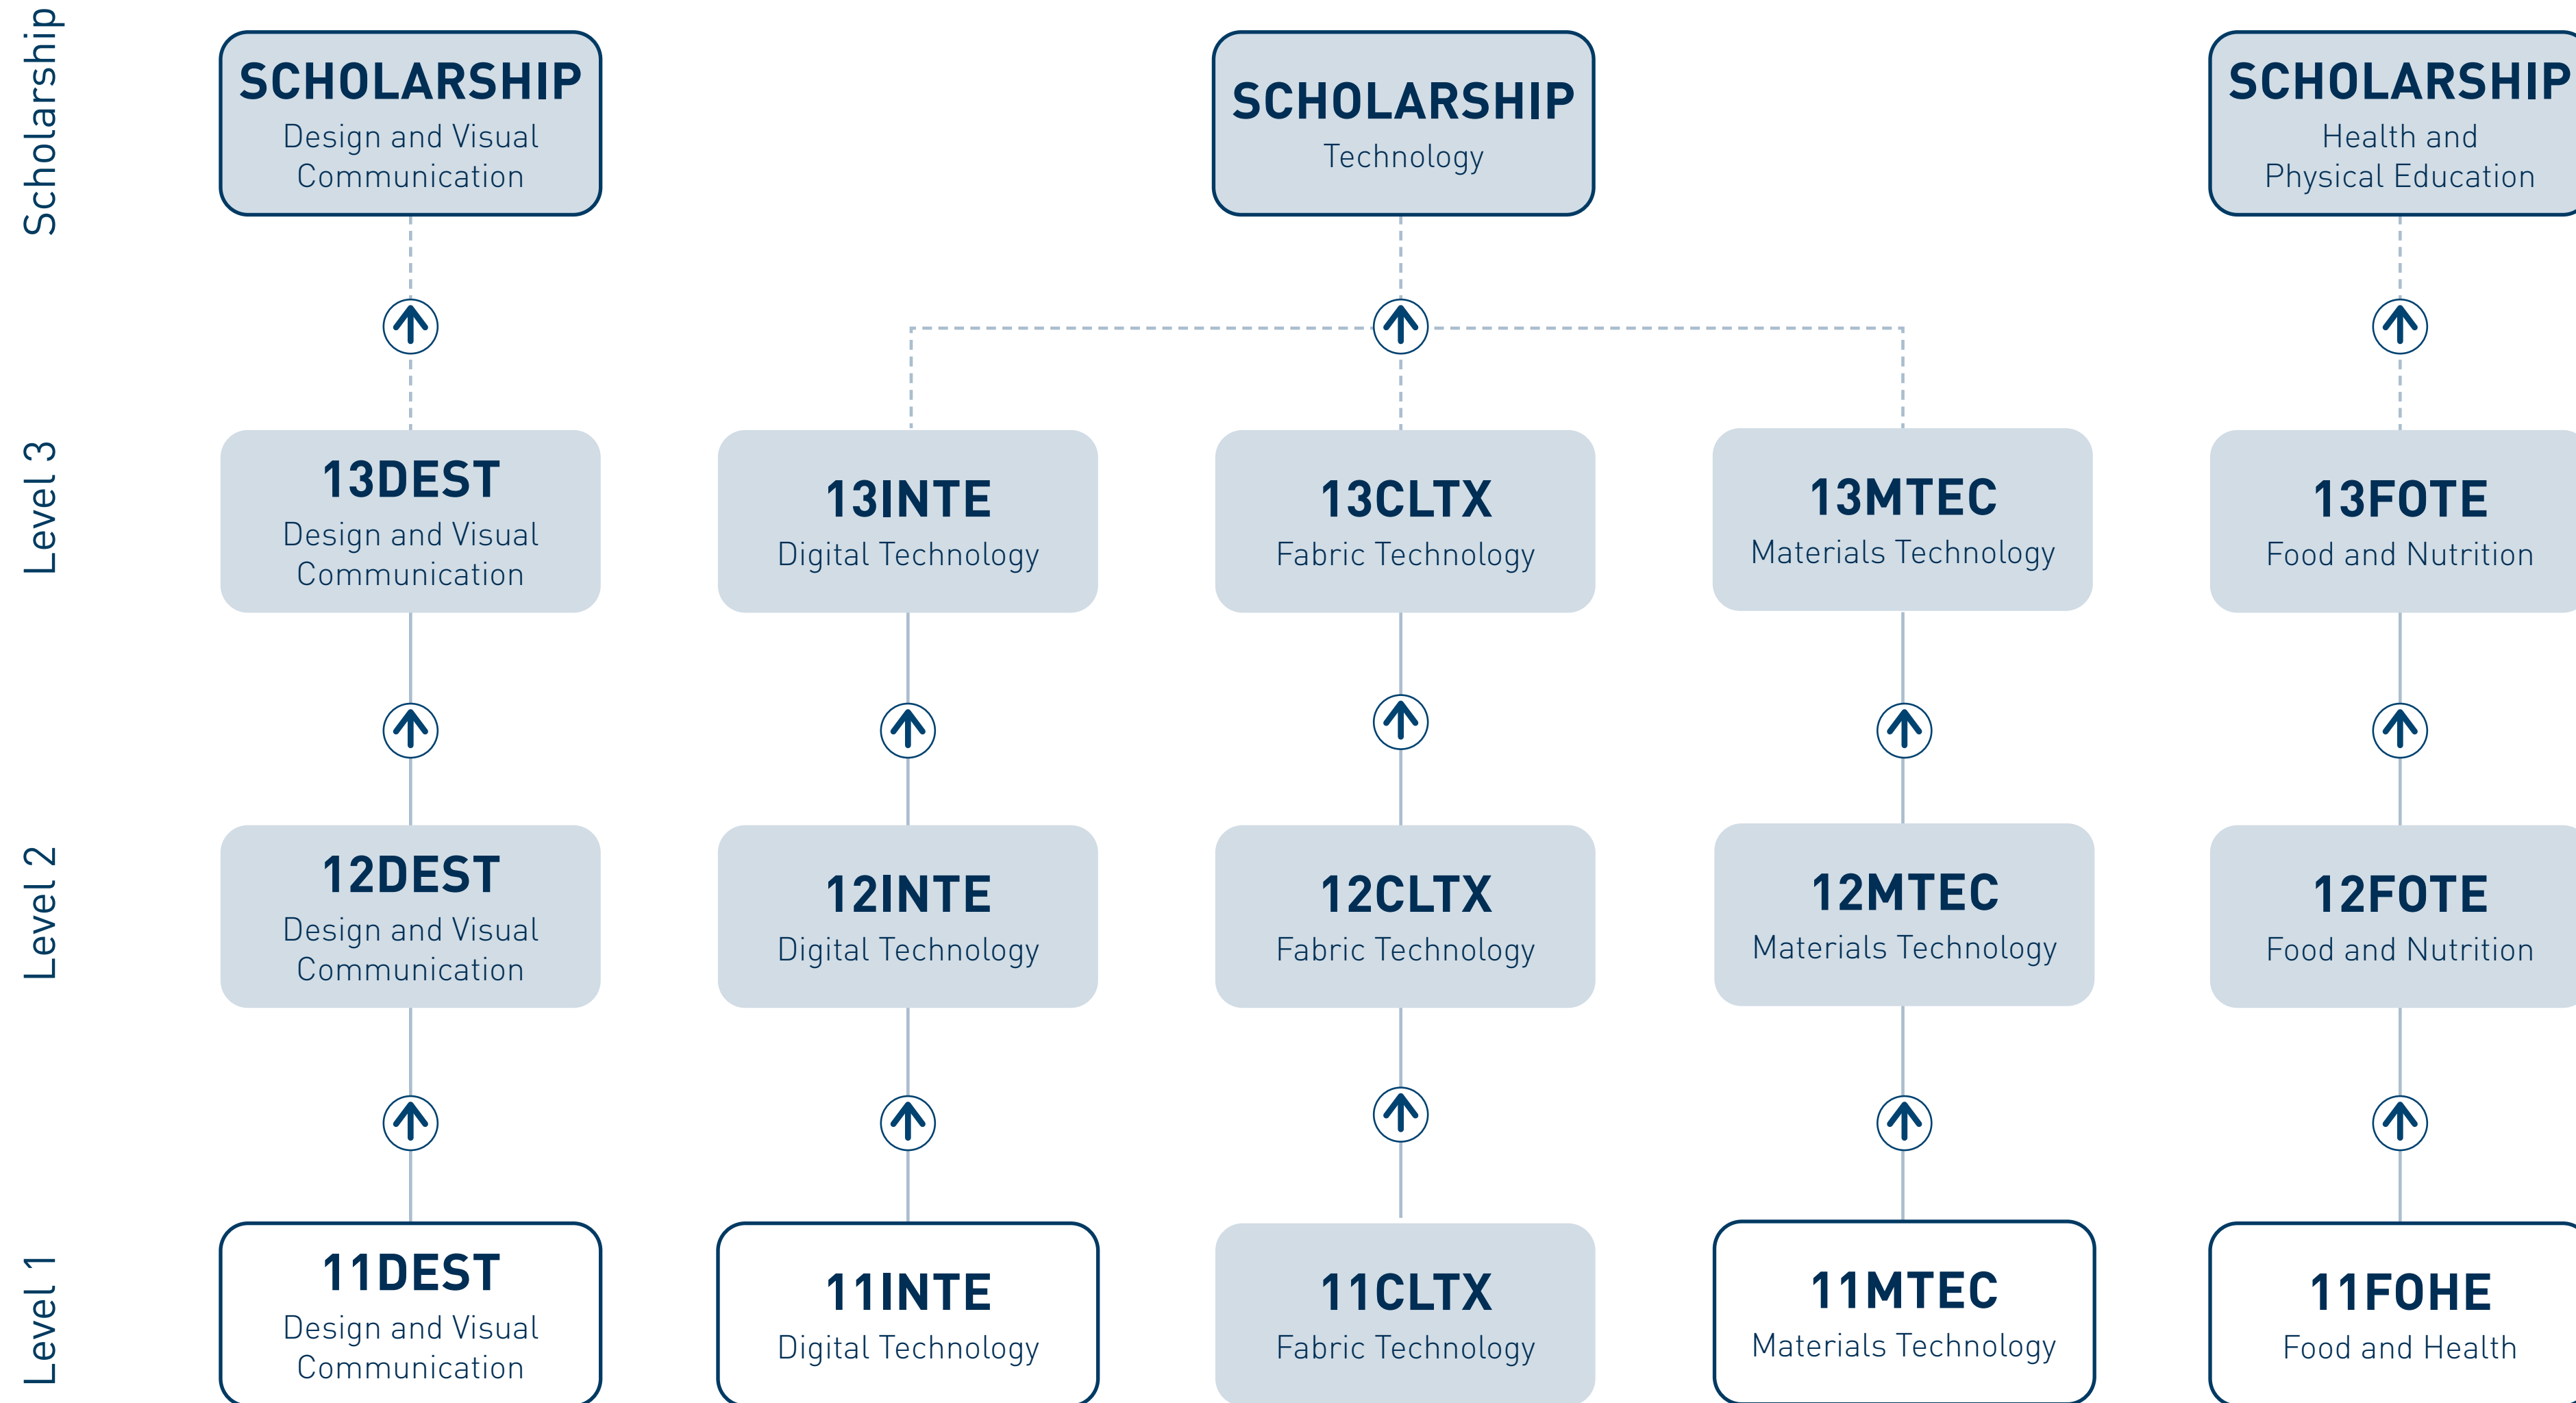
Scholarship

SCHOLARSHIP
Design and Visual Communication

SCHOLARSHIP
Technology

SCHOLARSHIP
Health and Physical Education

Level 3

13DEST
Design and Visual Communication

13INTE
Digital Technology

13CLTX
Fabric Technology

13MTEC
Materials Technology

13FOTE
Food and Nutrition

Level 2

12DEST
Design and Visual Communication

12INTE
Digital Technology

12CLTX
Fabric Technology

12MTEC
Materials Technology

12FOTE
Food and Nutrition

Level 1

11DEST
Design and Visual Communication

11INTE
Digital Technology

11CLTX
Fabric Technology

11MTEC
Materials Technology

11FOHE
Food and Health